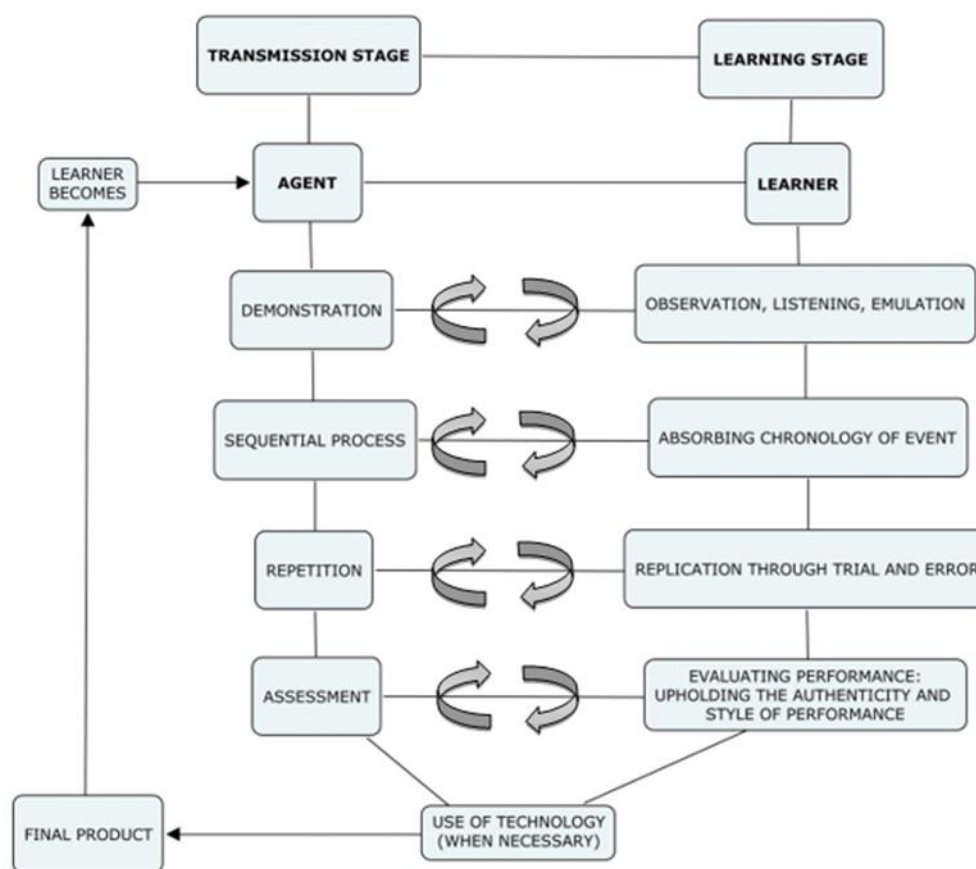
TRANSMISSION STAGE

LEARNING STAGE

LEARNER BECOMES

AGENT

LEARNER

DEMONSTRATION

OBSERVATION, LISTENING, EMULATION

SEQUENTIAL PROCESS

ABSORBING CHRONOLOGY OF EVENT

REPETITION

REPLICATION THROUGH TRIAL AND ERROR

ASSESSMENT

EVALUATING PERFORMANCE: UPHOLDING THE AUTHENTICITY AND STYLE OF PERFORMANCE

FINAL PRODUCT

USE OF TECHNOLOGY (WHEN NECESSARY)